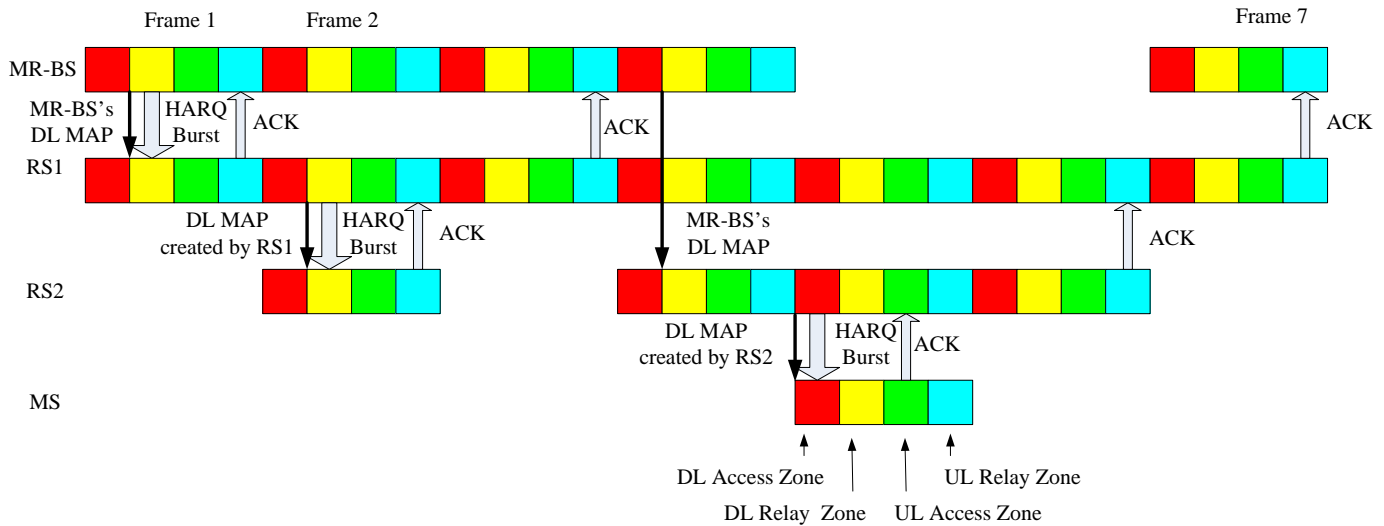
Frame 1
Frame 2
Frame 7
MR-BS
MR-BS's DL MAP
HARQ Burst
ACK
ACK
ACK
RS1
DL MAP created by RS1
HARQ Burst
ACK
MR-BS's DL MAP
ACK
RS2
DL MAP created by RS2
HARQ Burst
ACK
MS
DL Access Zone
UL Relay Zone
DL Relay Zone
UL Access Zone